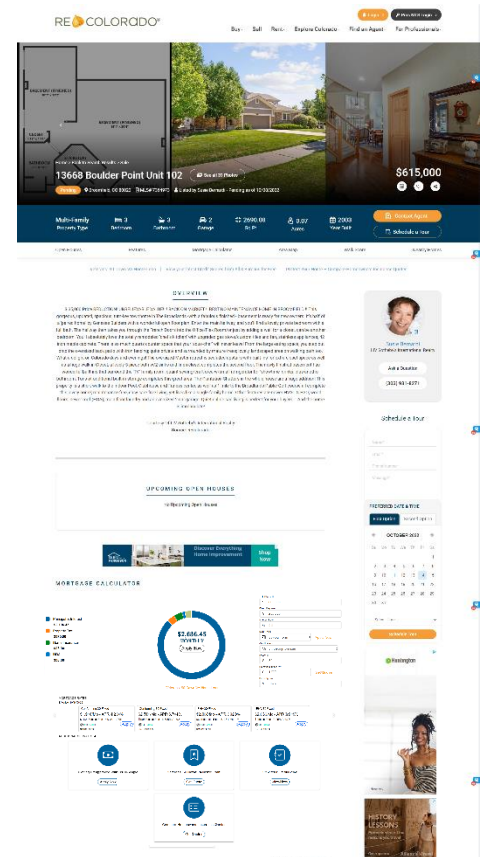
RE COLORADO

Buy Sell Rent Explore Colorado Find an Agent For Professionals

13668 Boulder Point Unit 102

See all 31 Photos

Pending

$615,000

Multi-Family Property Type

3 Bedrooms

3 Bathrooms

2 Garage

2690.00 Sq Ft

0.07 Acres

2003 Year Built

Contact Agent

Schedule a tour

OVERVIEW

UPCOMING OPEN HOUSES

No Upcoming Open Houses

Discover Everything Home Improvement

Shop Now

MORTGAGE CALCULATOR

$2,686.45 MONTHLY

Schedule a Tour

OCTOBER 2023

Huntington

HISTORY LESSONS